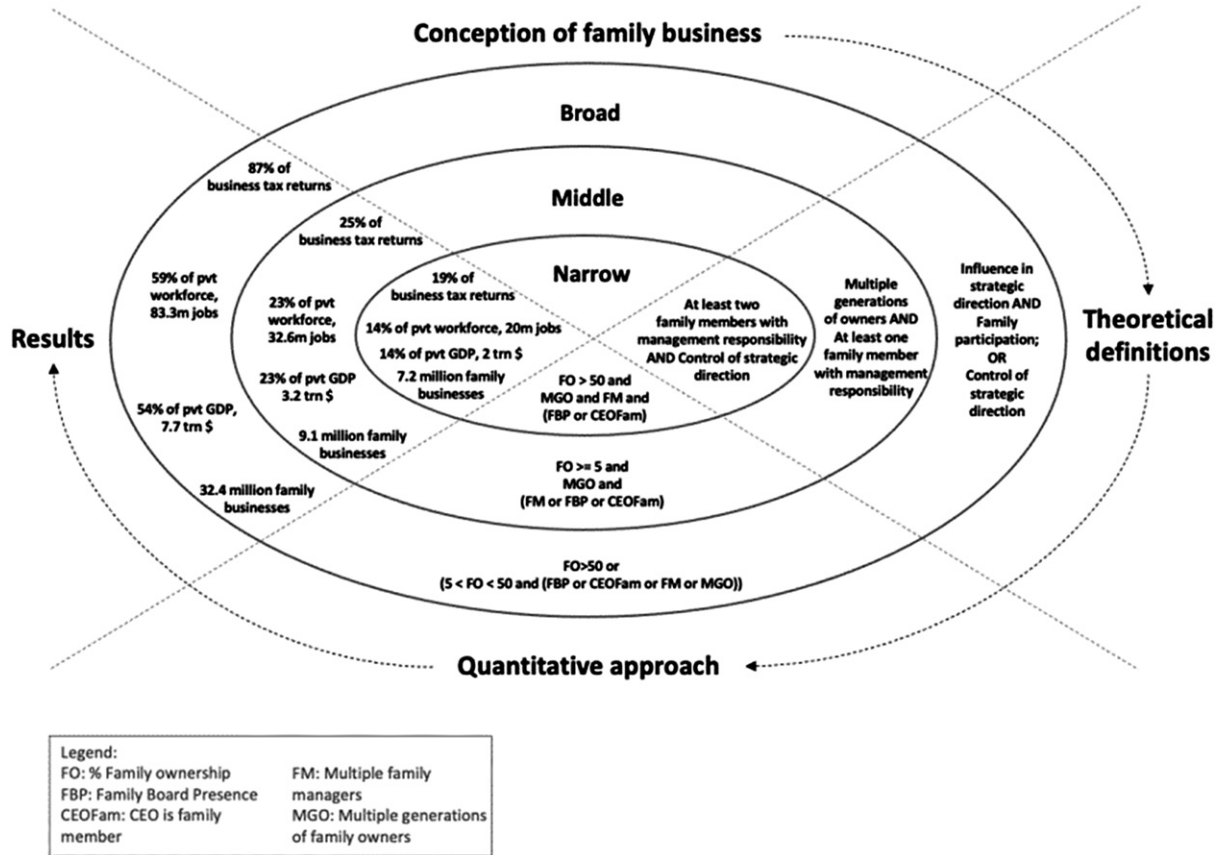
Conception of family business

Broad

Middle

Narrow

87% of business tax returns

25% of business tax returns

19% of business tax returns

59% of pvt workforce, 83.3m jobs

23% of pvt workforce, 32.6m jobs

14% of pvt workforce, 20m jobs

14% of pvt GDP, 2 trn $

7.2 million family businesses

23% of pvt GDP 3.2 trn $

54% of pvt GDP, 7.7 trn $

9.1 million family businesses

32.4 million family businesses

At least two family members with management responsibility AND Control of strategic direction

Multiple generations of owners AND At least one family member with management responsibility

Influence in strategic direction AND Family participation; OR Control of strategic direction

Results

Theoretical definitions

FO > 50 and MGO and FM and (FBP or CEOFam)

FO >= 5 and MGO and (FM or FBP or CEOFam)

FO>50 or (5 < FO < 50 and (FBP or CEOFam or FM or MGO))

Quantitative approach

Legend:
FO: % Family ownership
FBP: Family Board Presence
CEOFam: CEO is family member
FM: Multiple family managers
MGO: Multiple generations of family owners